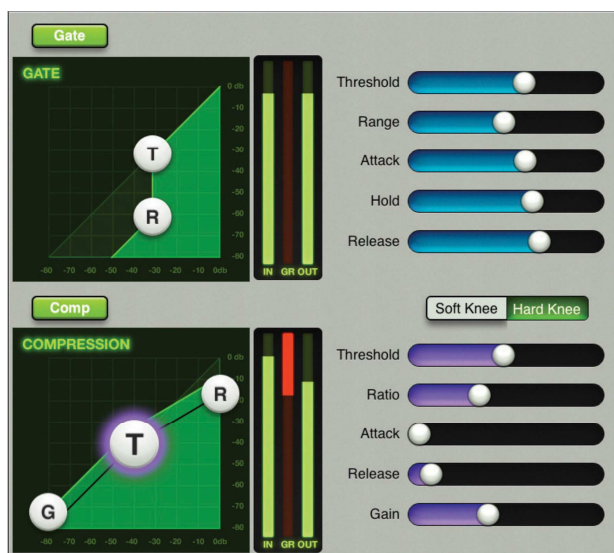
Gate

GATE

0 db
-10
-20
-30
-40
-50
-60
-70
-80

T
R

-80 -70 -60 -50 -40 -30 -20 -10 0db

IN GR OUT

Threshold
Range
Attack
Hold
Release

Comp

Soft Knee Hard Knee

COMPRESSION

0 db
-10
-20
-30
-40
-50
-60
-70
-80

R
T
G

-80 -70 -60 -50 -40 -30 -20 -10 0db

IN GR OUT

Threshold
Ratio
Attack
Release
Gain